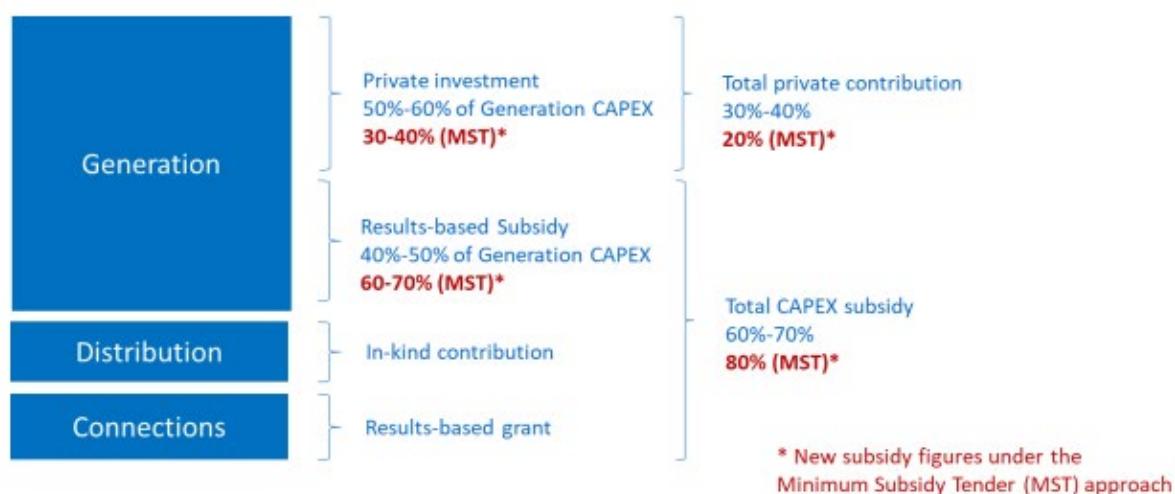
Generation

Distribution

Connections

Private investment
50%-60% of Generation CAPEX
30-40% (MST)*

Results-based Subsidy
40%-50% of Generation CAPEX
60-70% (MST)*

In-kind contribution

Results-based grant

Total private contribution
30%-40%
20% (MST)*

Total CAPEX subsidy
60%-70%
80% (MST)*

* New subsidy figures under the Minimum Subsidy Tender (MST) approach